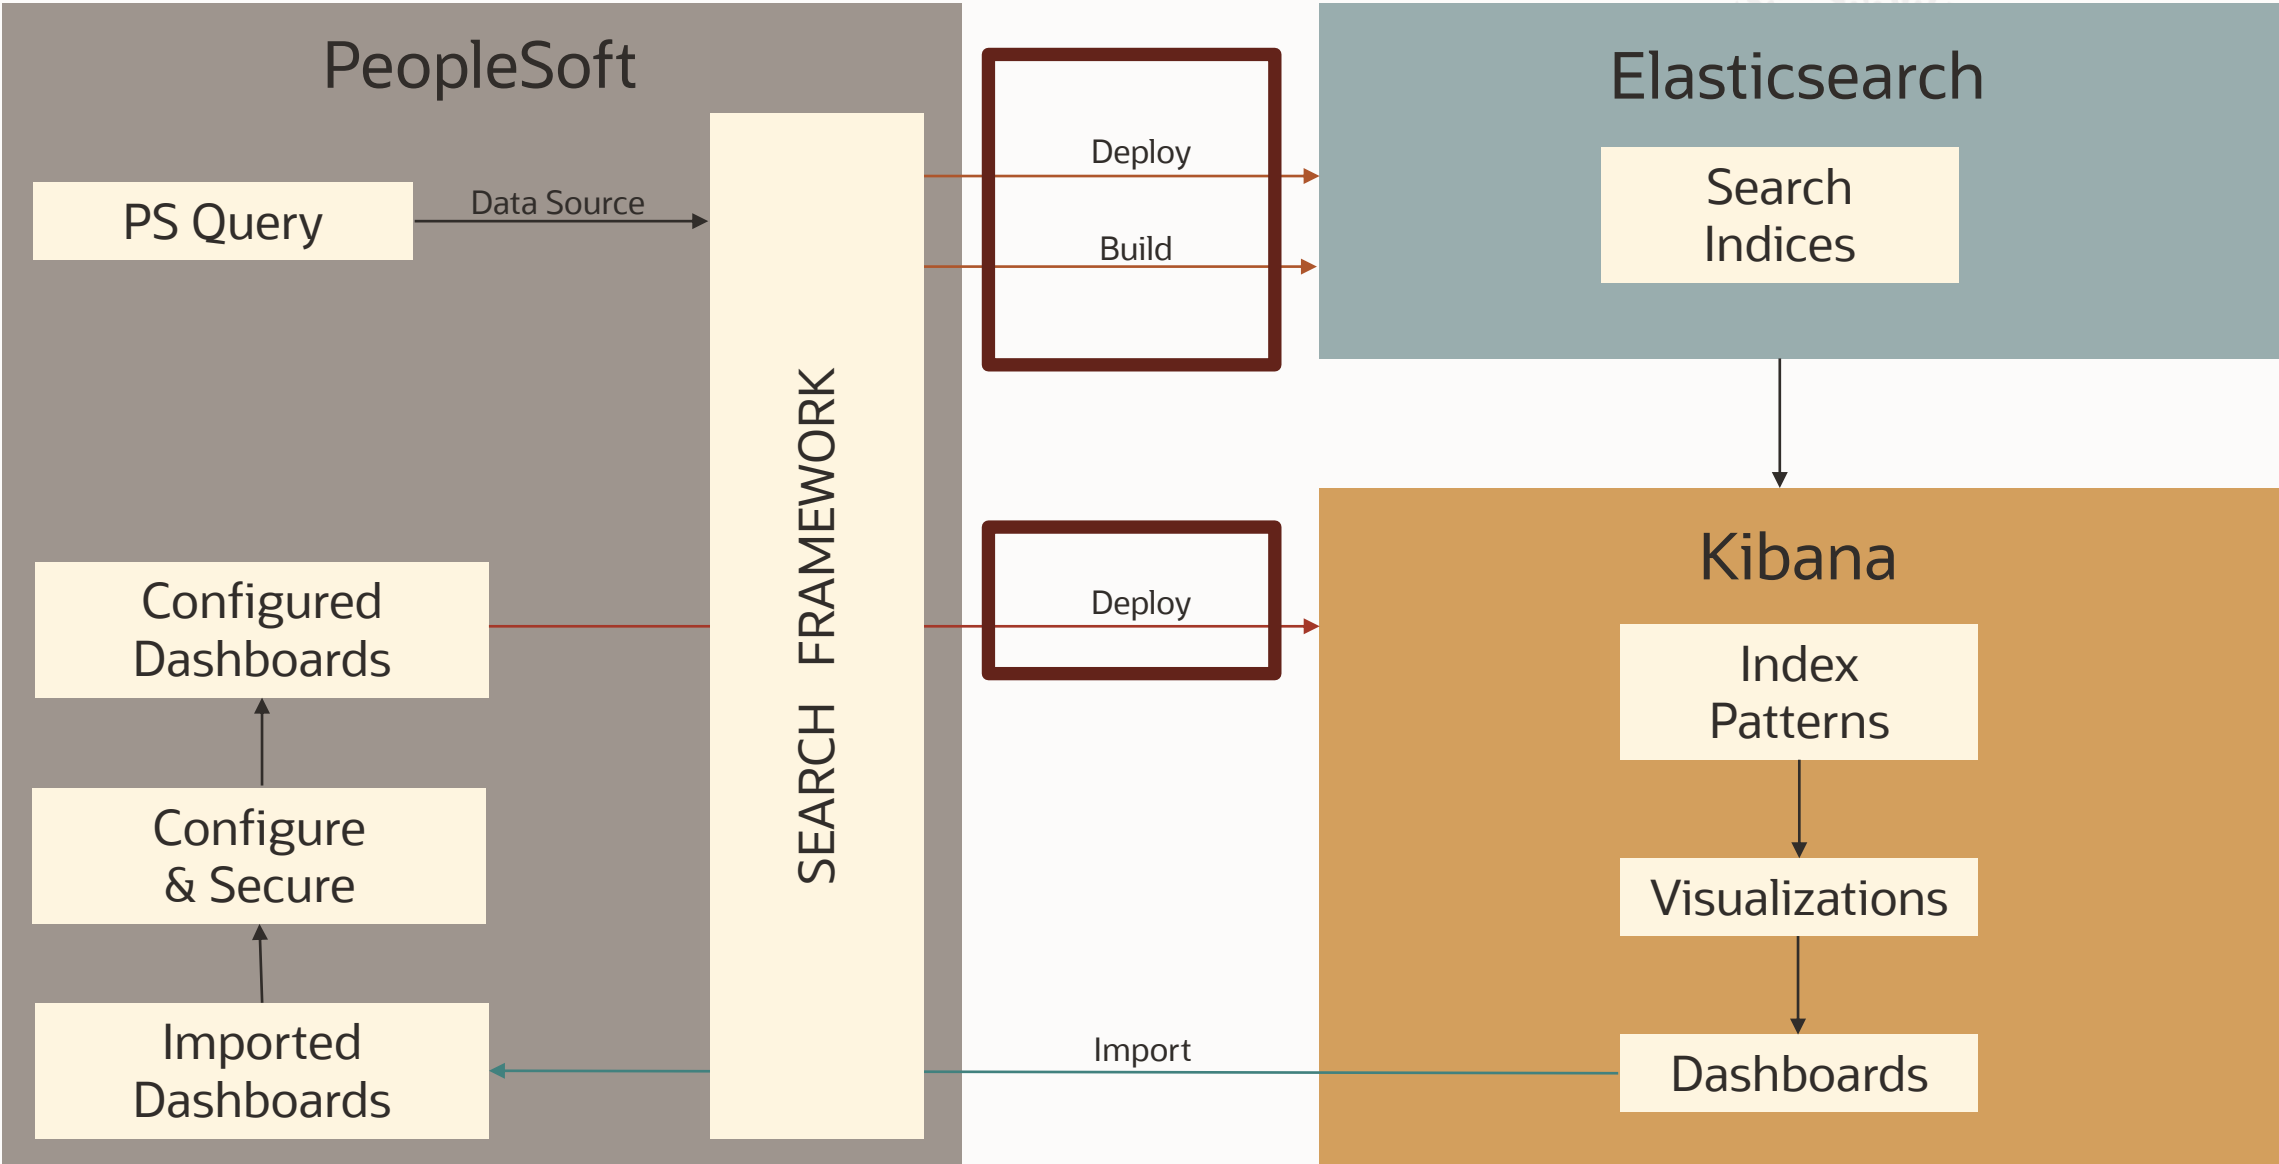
PeopleSoft

PS Query

Data Source

Configured Dashboards

Configure & Secure

Imported Dashboards

SEARCH FRAMEWORK

Deploy

Build

Deploy

Import

Elasticsearch

Search Indices

Kibana

Index Patterns

Visualizations

Dashboards